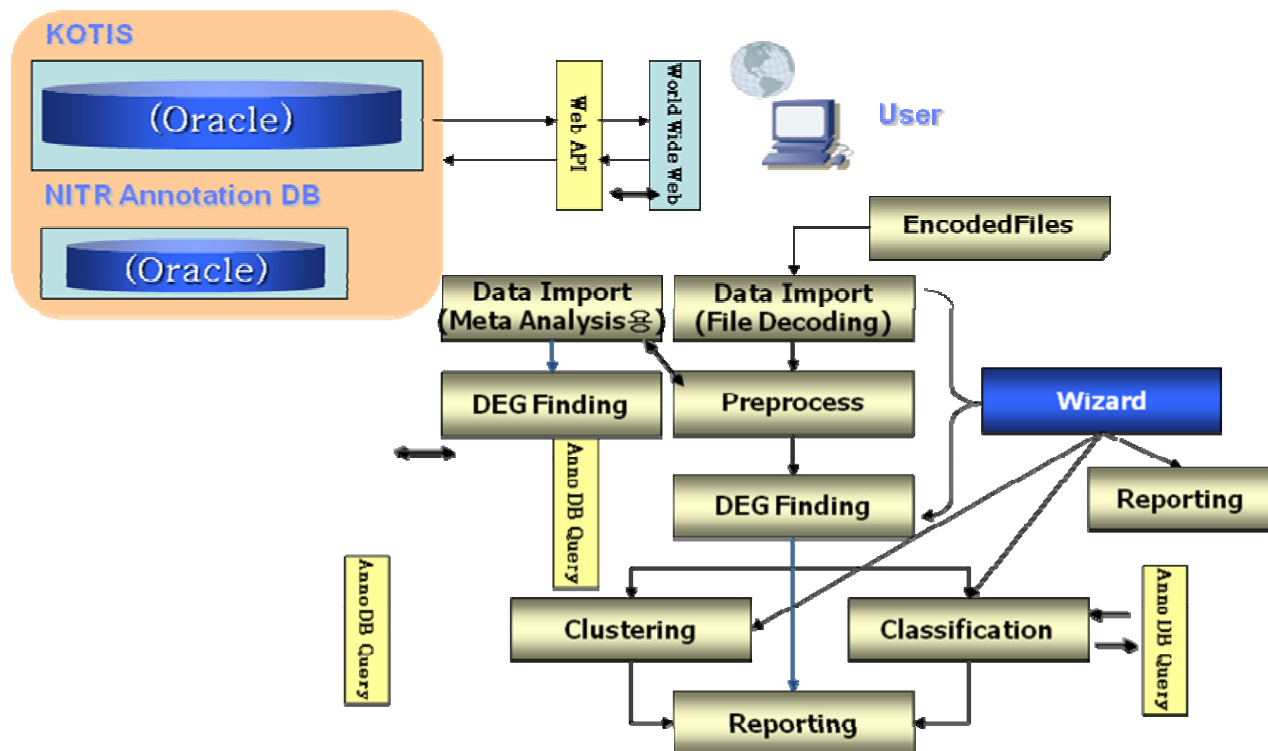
KOTIS

(Oracle)

NITR Annotation DB

(Oracle)

Web API

World Wide Web

User

EncodedFiles

Data Import (Meta Analysis용)

Data Import (File Decoding)

DEG Finding

Preprocess

Wizard

Anno DB Query

DEG Finding

Reporting

Anno DB Query

Clustering

Classification

Anno DB Query

Reporting